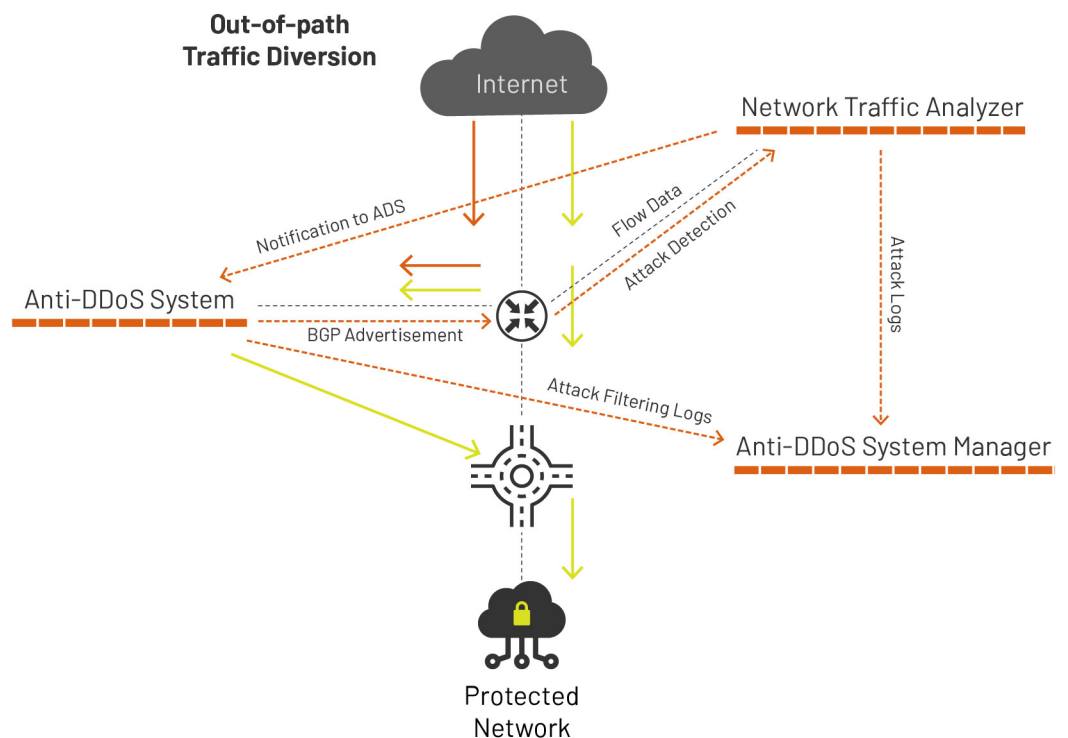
Out-of-path
Traffic Diversion

Internet

Network Traffic Analyzer

Notification to ADS

Flow Data

Attack Detection

Attack Logs

Anti-DDoS System

BGP Advertisement

Attack Filtering Logs

Anti-DDoS System Manager

Protected
Network